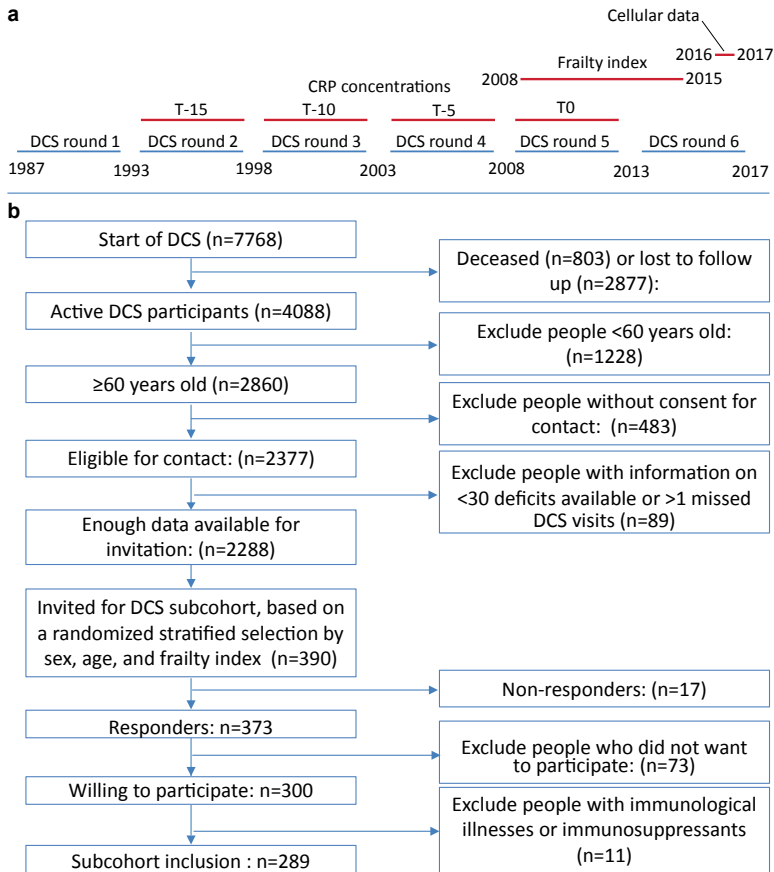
a

Cellular data

2016 2017

Frailty index

2008 2015

CRP concentrations

T-15 T-10 T-5 T0

DCS round 1 DCS round 2 DCS round 3 DCS round 4 DCS round 5 DCS round 6

1987 1993 1998 2003 2008 2013 2017

b

Start of DCS (n=7768)

Deceased (n=803) or lost to follow up (n=2877):

Active DCS participants (n=4088)

Exclude people <60 years old: (n=1228)

≥60 years old (n=2860)

Exclude people without consent for contact: (n=483)

Eligible for contact: (n=2377)

Exclude people with information on <30 deficits available or >1 missed DCS visits (n=89)

Enough data available for invitation: (n=2288)

Invited for DCS subcohort, based on a randomized stratified selection by sex, age, and frailty index (n=390)

Non-responders: (n=17)

Responders: n=373

Exclude people who did not want to participate: (n=73)

Willing to participate: n=300

Exclude people with immunological illnesses or immunosuppressants (n=11)

Subcohort inclusion : n=289